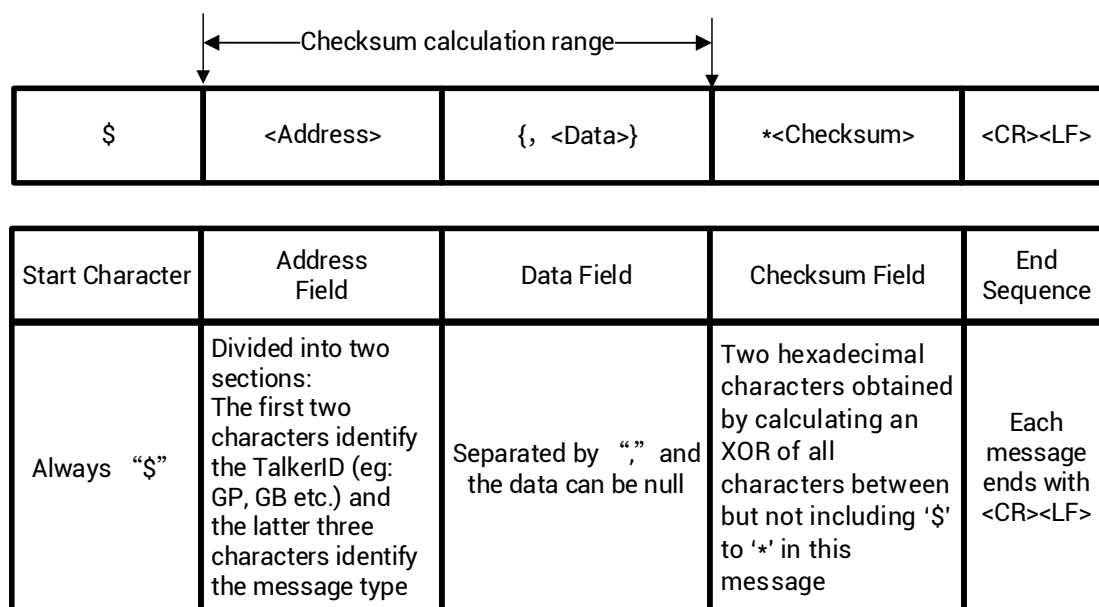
Checksum calculation range

| \$ | <Address> | {, <Data>} | \*<Checksum> | <CR><LF> |
|---|---|---|---|---|

| Start Character | Address Field | Data Field | Checksum Field | End Sequence |
|---|---|---|---|---|
| Always “\$” | Divided into two sections: The first two characters identify the TalkerID (eg: GP, GB etc.) and the latter three characters identify the message type | Separated by “,” and the data can be null | Two hexadecimal characters obtained by calculating an XOR of all characters between but not including ‘\$’ to ‘\*’ in this message | Each message ends with <CR><LF> |